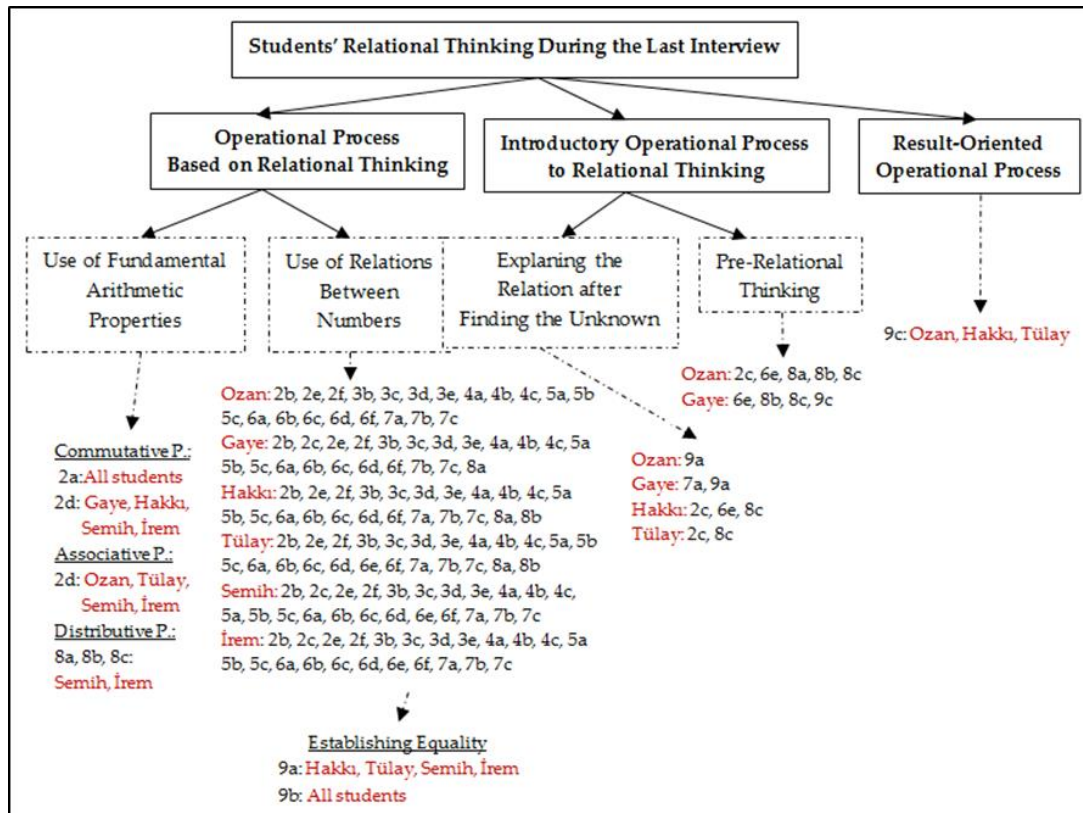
Students' Relational Thinking During the Last Interview

Operational Process Based on Relational Thinking

Introductory Operational Process to Relational Thinking

Result-Oriented Operational Process

Use of Fundamental Arithmetic Properties

Use of Relations Between Numbers

Explaning the Relation after Finding the Unknown

Pre-Relational Thinking

9c: Ozan, Hakkı, Tülay

Ozan: 2c, 6e, 8a, 8b, 8c
Gaye: 6e, 8b, 8c, 9c

Ozan: 2b, 2e, 2f, 3b, 3c, 3d, 3e, 4a, 4b, 4c, 5a, 5b 5c, 6a, 6b, 6c, 6d, 6f, 7a, 7b, 7c
Gaye: 2b, 2c, 2e, 2f, 3b, 3c, 3d, 3e, 4a, 4b, 4c, 5a 5b, 5c, 6a, 6b, 6c, 6d, 6f, 7b, 7c, 8a
Hakkı: 2b, 2e, 2f, 3b, 3c, 3d, 3e, 4a, 4b, 4c, 5a 5b, 5c, 6a, 6b, 6c, 6d, 6f, 7a, 7b, 7c, 8a, 8b
Tülay: 2b, 2e, 2f, 3b, 3c, 3d, 3e, 4a, 4b, 4c, 5a, 5b 5c, 6a, 6b, 6c, 6d, 6e, 6f, 7a, 7b, 7c, 8a, 8b
Semih: 2b, 2c, 2e, 2f, 3b, 3c, 3d, 3e, 4a, 4b, 4c, 5a, 5b, 5c, 6a, 6b, 6c, 6d, 6e, 6f, 7a, 7b, 7c
İrem: 2b, 2c, 2e, 2f, 3b, 3c, 3d, 3e, 4a, 4b, 4c, 5a 5b, 5c, 6a, 6b, 6c, 6d, 6e, 6f, 7a, 7b, 7c

Ozan: 9a
Gaye: 7a, 9a
Hakkı: 2c, 6e, 8c
Tülay: 2c, 8c

Commutative P.:
2a: All students
2d: Gaye, Hakkı, Semih, İrem
Associative P.:
2d: Ozan, Tülay, Semih, İrem
Distributive P.:
8a, 8b, 8c: Semih, İrem

Establishing Equality
9a: Hakkı, Tülay, Semih, İrem
9b: All students